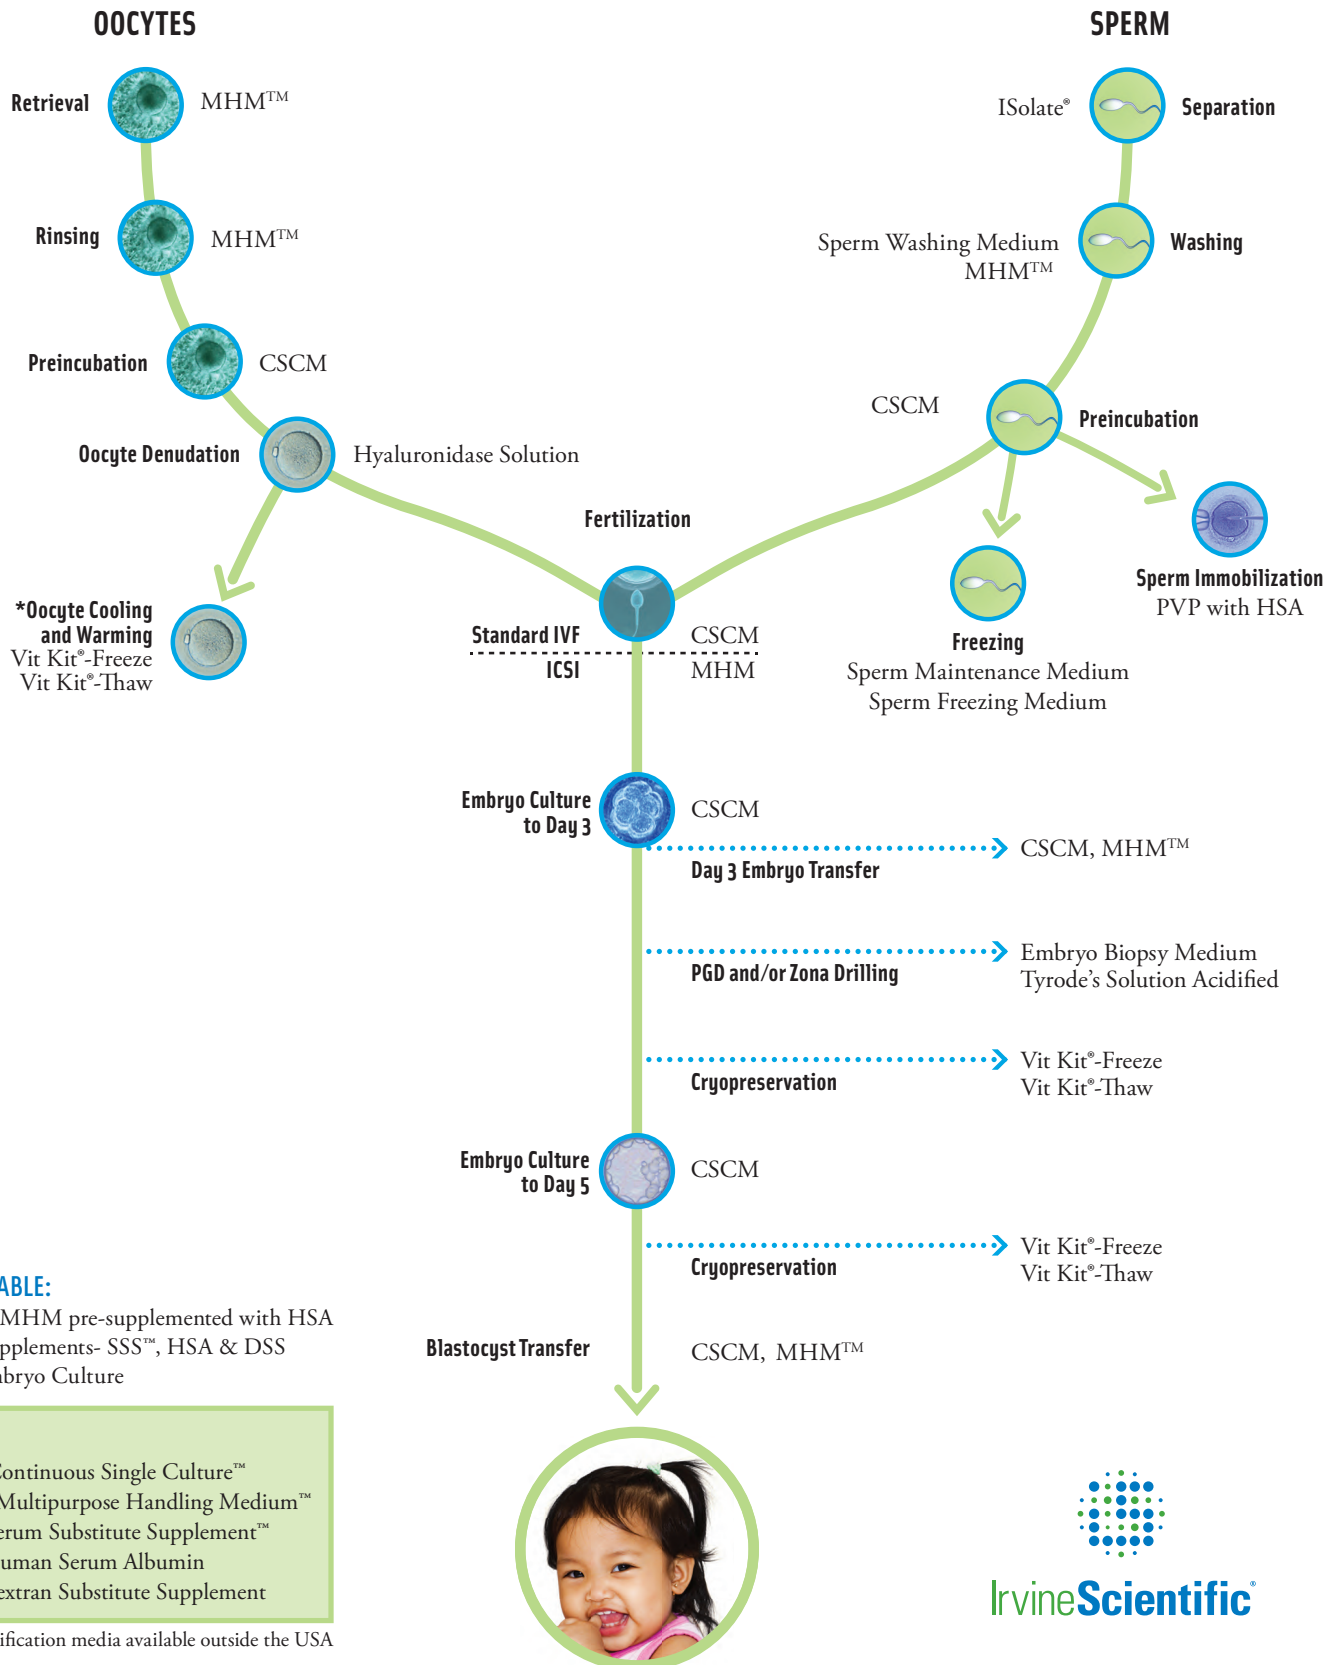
OOCYTES

Retrieval MHM™

Rinsing MHM™

Preincubation CSCM

Oocyte Denudation Hyaluronidase Solution

*Oocyte Cooling and Warming
Vit Kit®-Freeze
Vit Kit®-Thaw

SPERM

ISolate® Separation

Sperm Washing Medium
MHM™ Washing

CSCM Preincubation

Freezing
Sperm Maintenance Medium
Sperm Freezing Medium

Sperm Immobilization
PVP with HSA

Fertilization

Standard IVF CSCM
ICSI MHM

Embryo Culture to Day 3 CSCM

Day 3 Embryo Transfer CSCM, MHM™

PGD and/or Zona Drilling Embryo Biopsy Medium
Tyrode's Solution Acidified

Cryopreservation Vit Kit®-Freeze
Vit Kit®-Thaw

Embryo Culture to Day 5 CSCM

Cryopreservation Vit Kit®-Freeze
Vit Kit®-Thaw

Blastocyst Transfer CSCM, MHM™

ABLE:
MHM pre-supplemented with HSA
pplements- SSS™, HSA & DSS
bryo Culture

Continuous Single Culture™
Multipurpose Handling Medium™
erum Substitute Supplement™
uman Serum Albumin
extran Substitute Supplement

ification media available outside the USA

IrvineScientific®